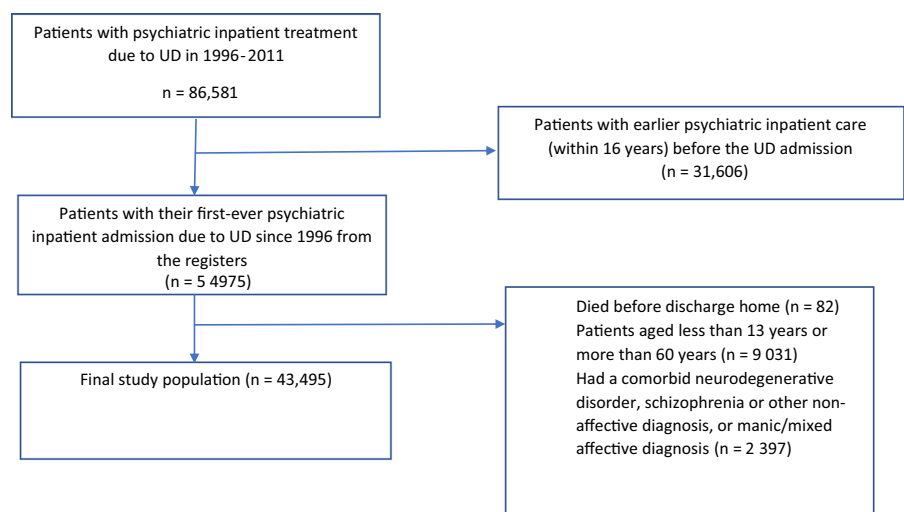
Patients with psychiatric inpatient treatment due to UD in 1996-2011

n = 86,581

Patients with earlier psychiatric inpatient care (within 16 years) before the UD admission (n = 31,606)

Patients with their first-ever psychiatric inpatient admission due to UD since 1996 from the registers (n = 5 4975)

Died before discharge home (n = 82)
Patients aged less than 13 years or more than 60 years (n = 9 031)
Had a comorbid neurodegenerative disorder, schizophrenia or other non-affective diagnosis, or manic/mixed affective diagnosis (n = 2 397)

Final study population (n = 43,495)